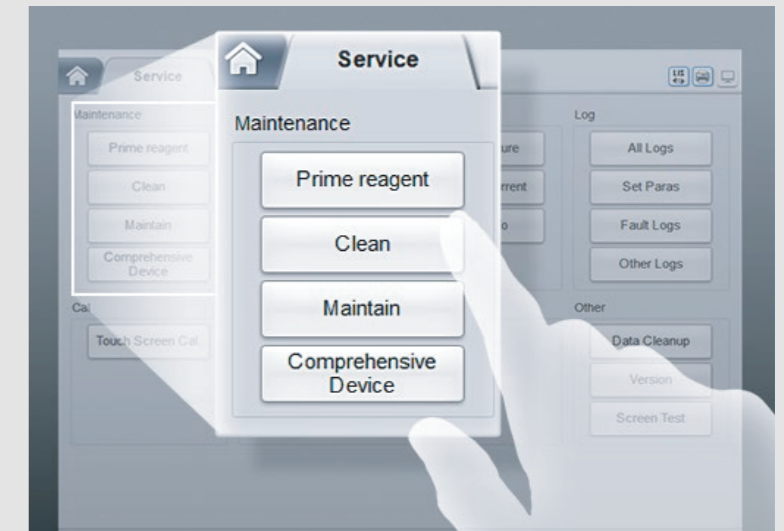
Service

Maintenance

Prime reagent

Clean

Maintain

Comprehensive Device

Service

Maintenance

Prime reagent

Clean

Maintain

Comprehensive Device

Cal

Touch Screen Cal

ure

rrent

o

Log

All Logs

Set Paras

Fault Logs

Other Logs

Other

Data Cleanup

Version

Screen Test